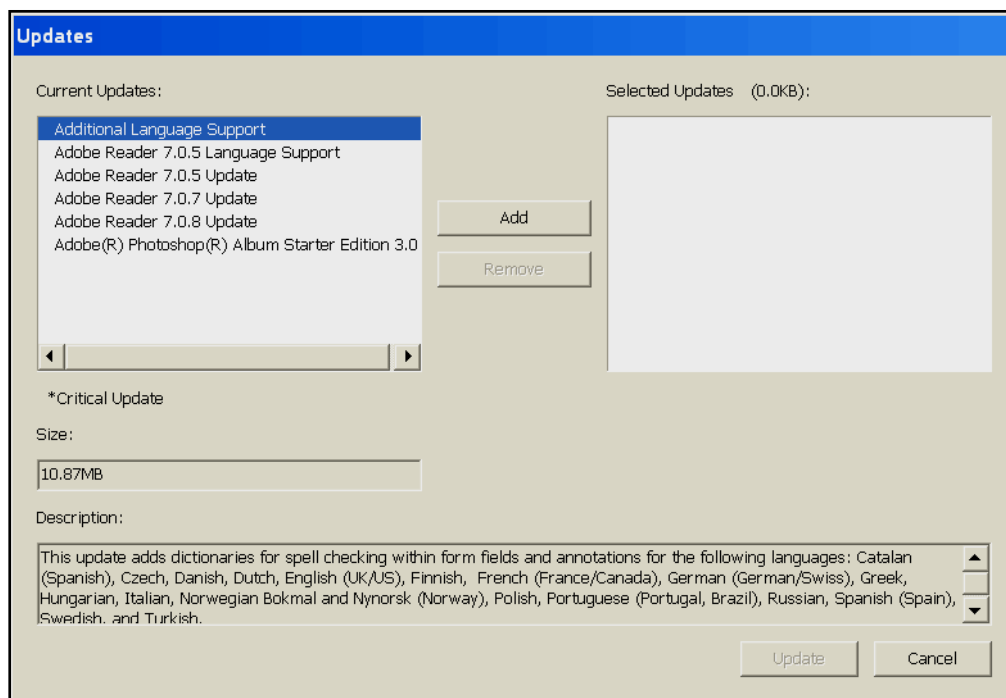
Updates

Current Updates:

Additional Language Support
Adobe Reader 7.0.5 Language Support
Adobe Reader 7.0.5 Update
Adobe Reader 7.0.7 Update
Adobe Reader 7.0.8 Update
Adobe(R) Photoshop(R) Album Starter Edition 3.0

Add

Remove

Selected Updates (0.0KB):

*Critical Update

Size:

10.87MB

Description:

This update adds dictionaries for spell checking within form fields and annotations for the following languages: Catalan (Spanish), Czech, Danish, Dutch, English (UK/US), Finnish, French (France/Canada), German (German/Swiss), Greek, Hungarian, Italian, Norwegian Bokmal and Nynorsk (Norway), Polish, Portuguese (Portugal, Brazil), Russian, Spanish (Spain), Swedish, and Turkish.

Update

Cancel